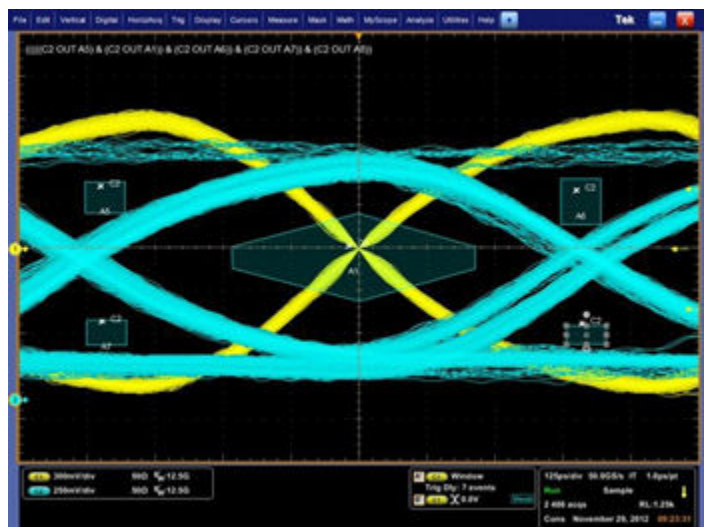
File Edit Vertical Digital Horiz/Acq Trig Display Cursors Measure Mask Math MyScope Analyze Utilities Help

Tek

((((C2 OUT A5) & (C2 OUT A1)) & (C2 OUT A6)) & (C2 OUT A7)) & (C2 OUT A8))

C2
A5

C2
A6

A1

C2
A7

C2
A8

C1 300mV/div 50Ω 12.5G
C2 250mV/div 50Ω 12.5G

Window
Trig Dly: 7 events
0.0V

125ps/div 50.0GS/s IT 1.0ps/pt
Run Sample
2 406 acqs RL:1.25k
Cursor November 20, 2012 09:23:31